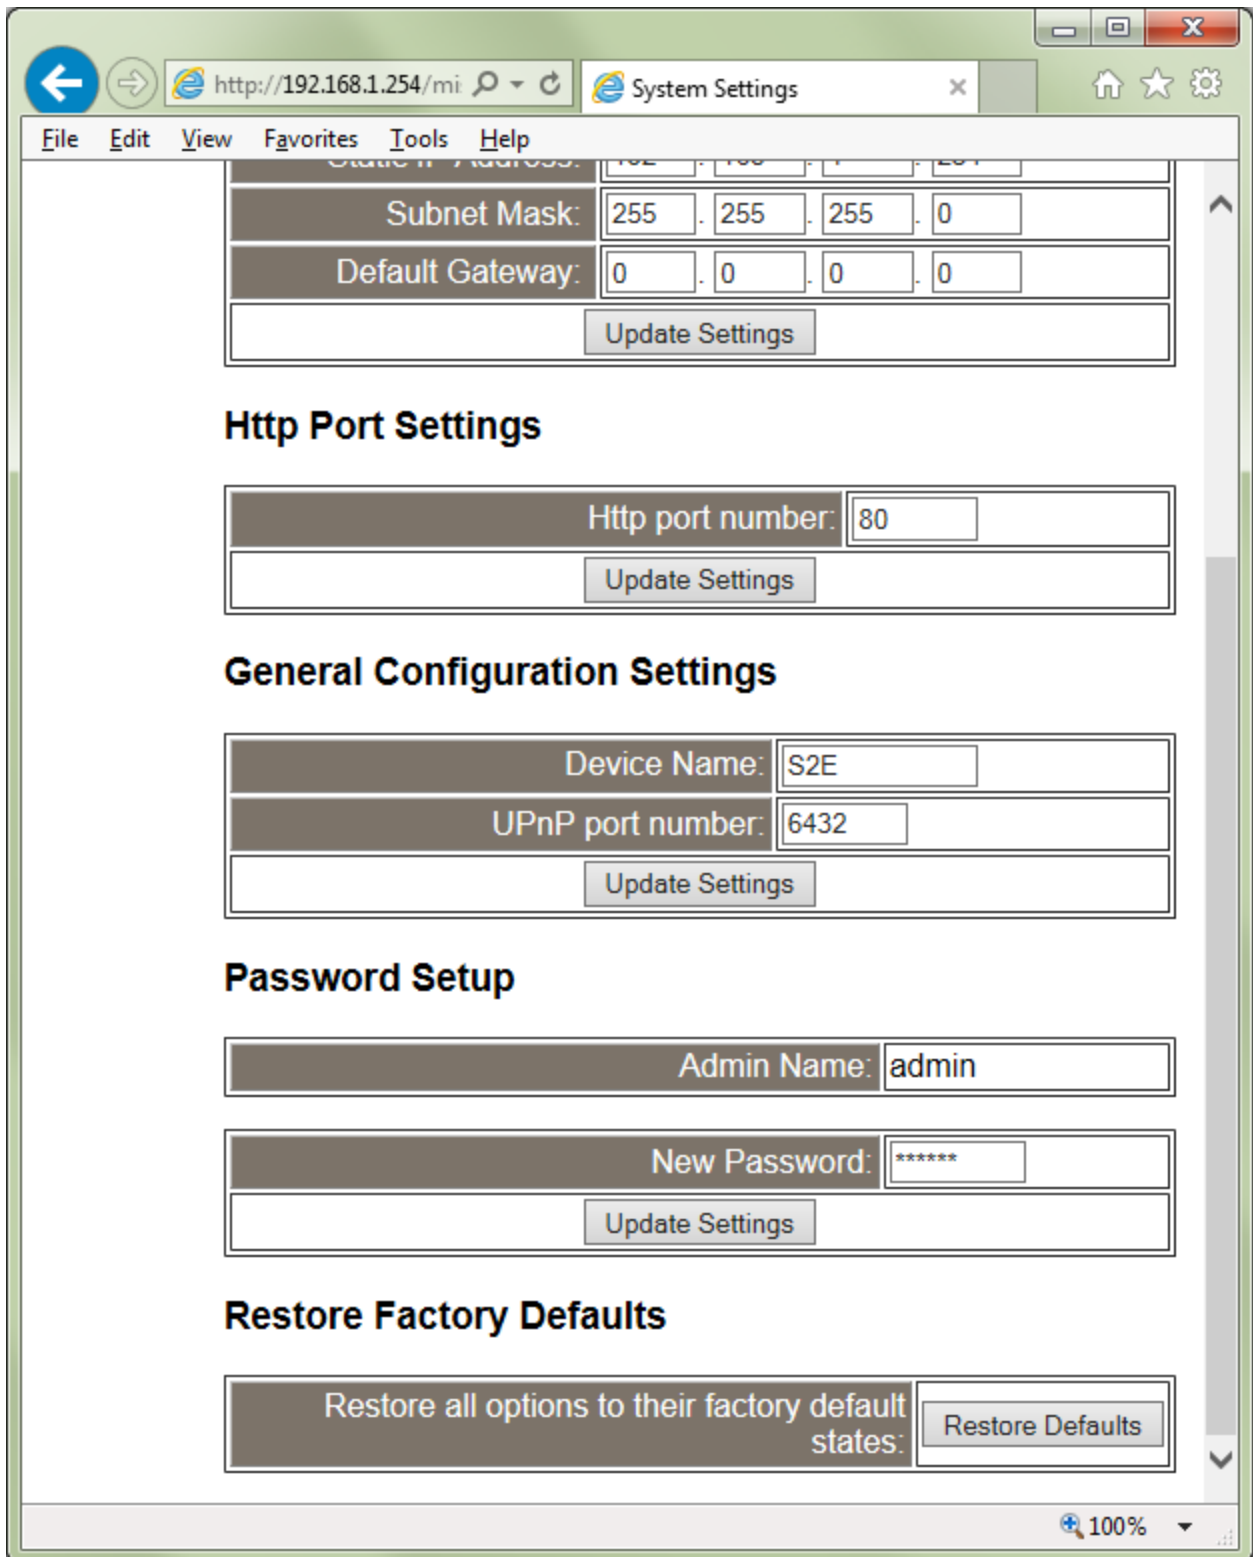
http://192.168.1.254/mi

System Settings

File Edit View Favorites Tools Help

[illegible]

| Subnet Mask: | 255 . 255 . 255 . 0 |
|---|---|
| Default Gateway: | 0 . 0 . 0 . 0 |
| Update Settings | |

Http Port Settings

| Http port number: | 80 |
|---|---|
| Update Settings | |

General Configuration Settings

| Device Name: | S2E |
|---|---|
| UPnP port number: | 6432 |
| Update Settings | |

Password Setup

| Admin Name: | admin |
|---|---|

| New Password: | ****** |
|---|---|
| Update Settings | |

Restore Factory Defaults

| Restore all options to their factory default states: | Restore Defaults |
|---|---|

100%